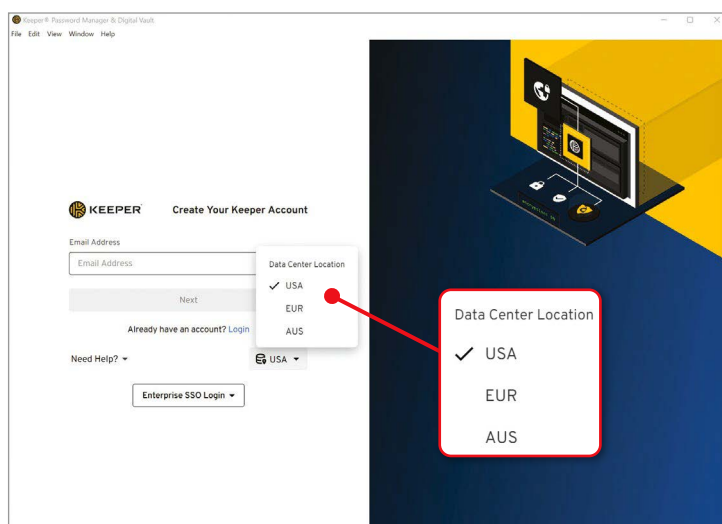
Keeper® Password Manager & Digital Vault

File Edit View Window Help

KEEPER Create Your Keeper Account

Email Address

Email Address

Next

Already have an account? Login

Need Help?

USA

Enterprise SSO Login

Data Center Location
✓ USA
EUR
AUS

Data Center Location
✓ USA
EUR
AUS